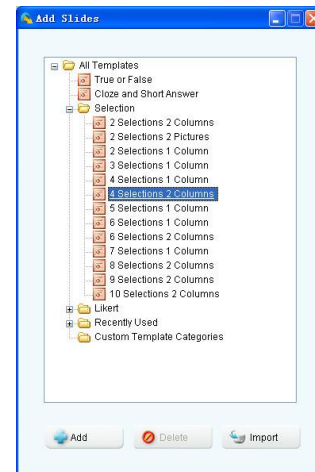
Add Slides

All Templates
True or False
Cloze and Short Answer
Selection
2 Selections 2 Columns
2 Selections 2 Pictures
2 Selections 1 Column
3 Selections 1 Column
4 Selections 1 Column
4 Selections 2 Columns
5 Selections 1 Column
6 Selections 1 Column
6 Selections 2 Columns
7 Selections 1 Column
8 Selections 2 Columns
9 Selections 2 Columns
10 Selections 2 Columns
Likert
Recently Used
Custom Template Categories

Add
Delete
Import